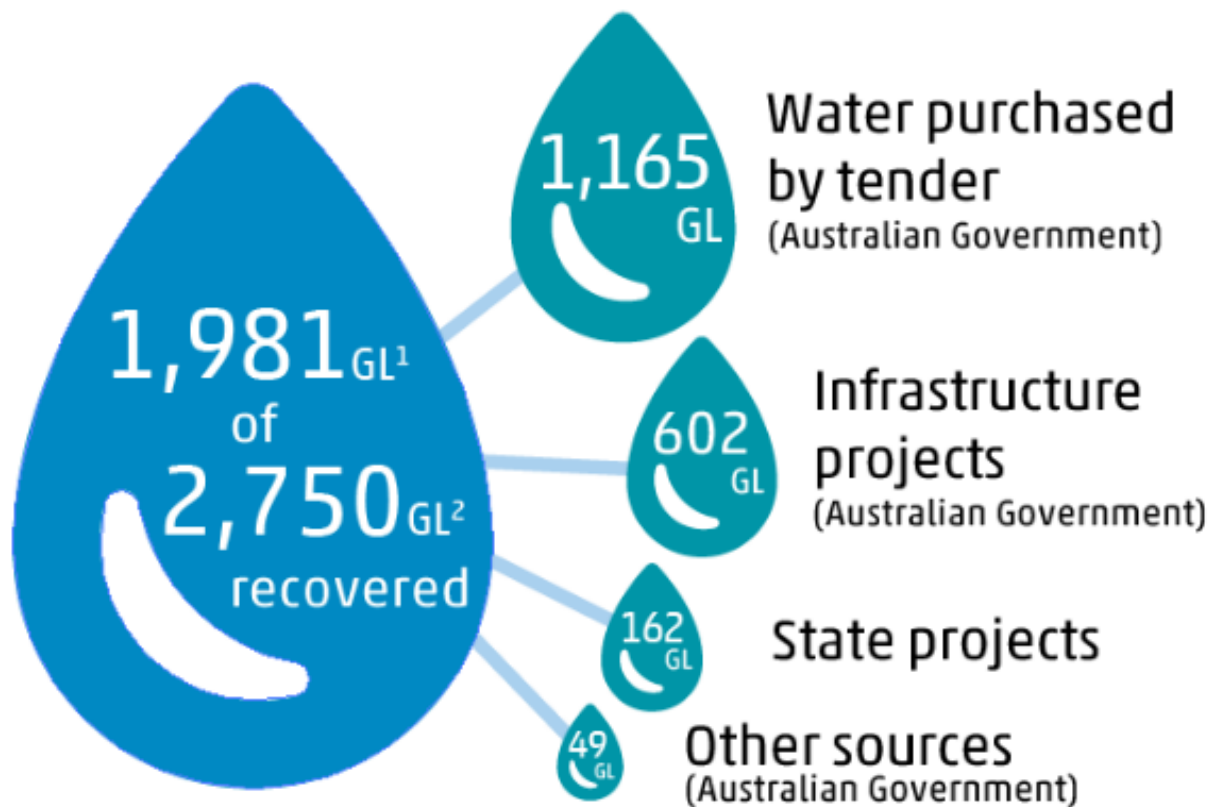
1,981 GL$^1$ of 2,750 GL$^2$ recovered

1,165 GL

Water purchased by tender
(Australian Government)

602 GL

Infrastructure projects
(Australian Government)

162 GL

State projects

49 GL

Other sources
(Australian Government)